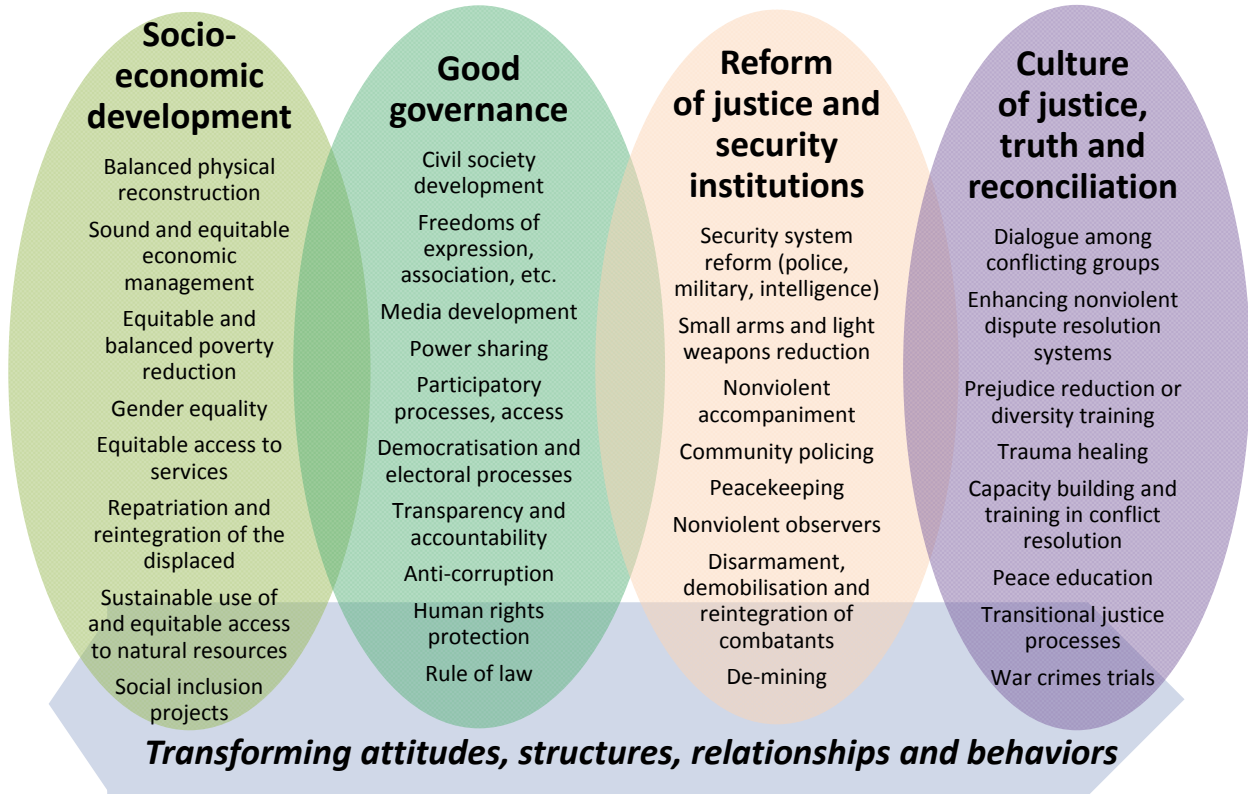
Socio-economic development

Balanced physical reconstruction

Sound and equitable economic management

Equitable and balanced poverty reduction

Gender equality

Equitable access to services

Repatriation and reintegration of the displaced

Sustainable use of and equitable access to natural resources

Social inclusion projects

Good governance

Civil society development

Freedoms of expression, association, etc.

Media development

Power sharing

Participatory processes, access

Democratisation and electoral processes

Transparency and accountability

Anti-corruption

Human rights protection

Rule of law

Reform of justice and security institutions

Security system reform (police, military, intelligence)

Small arms and light weapons reduction

Nonviolent accompaniment

Community policing

Peacekeeping

Nonviolent observers

Disarmament, demobilisation and reintegration of combatants

De-mining

Culture of justice, truth and reconciliation

Dialogue among conflicting groups

Enhancing nonviolent dispute resolution systems

Prejudice reduction or diversity training

Trauma healing

Capacity building and training in conflict resolution

Peace education

Transitional justice processes

War crimes trials

Transforming attitudes, structures, relationships and behaviors